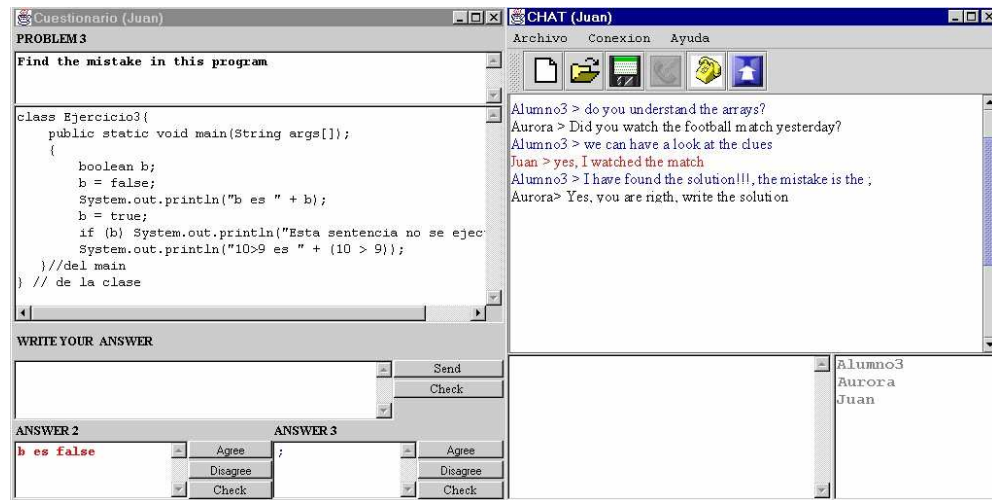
Cuestionario (Juan)
PROBLEM 3
Find the mistake in this program

class Ejercicio3{
public static void main(String args[]);
{
boolean b;
b = false;
System.out.println("b es " + b);
b = true;
if (b) System.out.println("Esta sentencia no se ejec
System.out.println("10>9 es " + (10 > 9));
}//del main
} // de la clase

WRITE YOUR ANSWER
Send
Check

ANSWER 2
b es false
Agree
Disagree
Check

ANSWER 3
;
Agree
Disagree
Check

CHAT (Juan)
Archivo Conexion Ayuda

Alumno3 > do you understand the arrays?
Aurora > Did you watch the football match yesterday?
Alumno3 > we can have a look at the clues
Juan > yes, I watched the match
Alumno3 > I have found the solution!!!, the mistake is the ;
Aurora> Yes, you are rigth, write the solution

Alumno3
Aurora
Juan